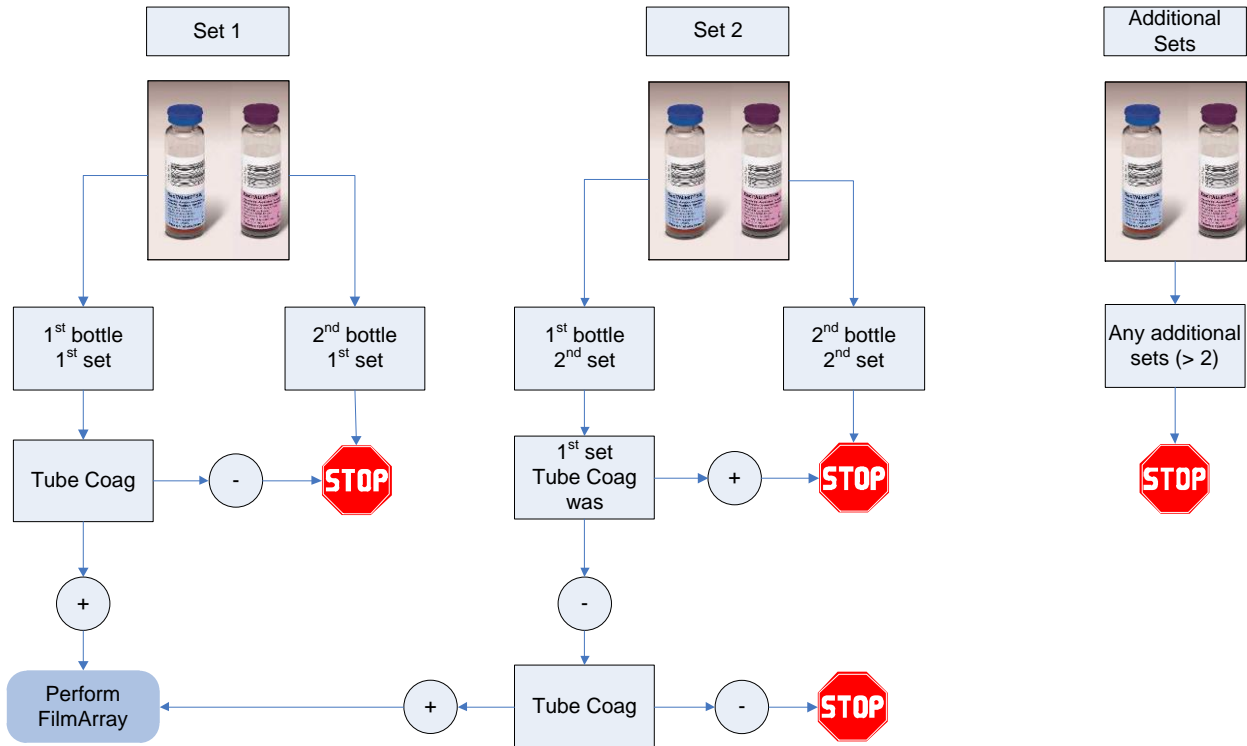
Set 1

Set 2

Additional Sets

1$^{st}$ bottle 1$^{st}$ set

2$^{nd}$ bottle 1$^{st}$ set

1$^{st}$ bottle 2$^{nd}$ set

2$^{nd}$ bottle 2$^{nd}$ set

Any additional sets (> 2)

Tube Coag

-

STOP

1$^{st}$ set Tube Coag was

+

STOP

STOP

+

-

Perform FilmArray

+

Tube Coag

-

STOP